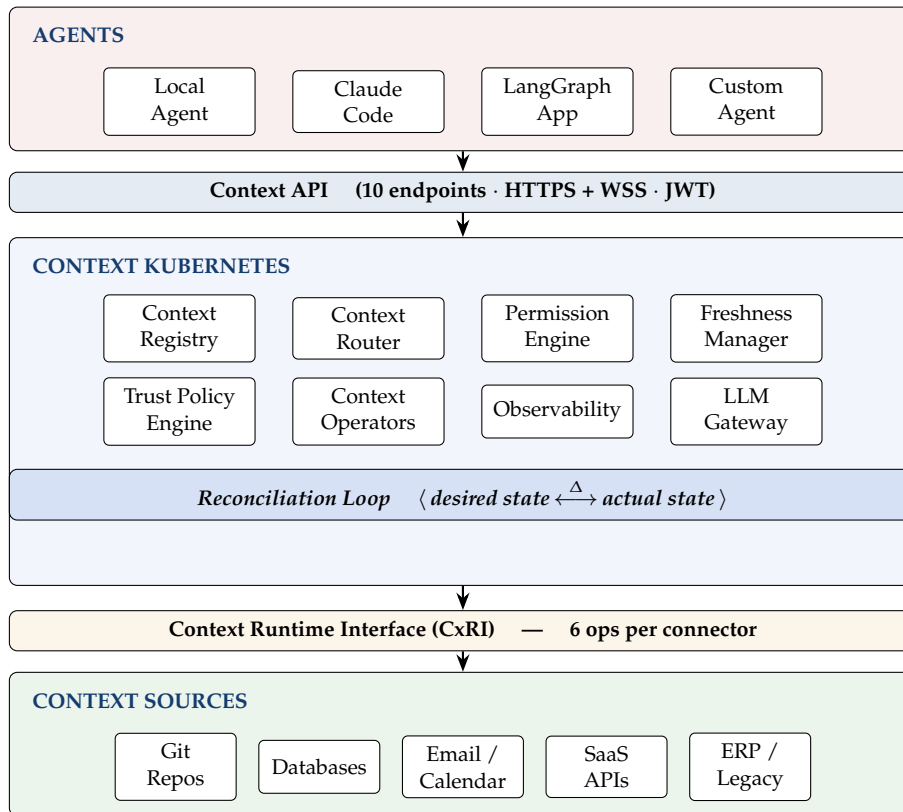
AGENTS

Local Agent

Claude Code

LangGraph App

Custom Agent

Context API (10 endpoints · HTTPS + WSS · JWT)

CONTEXT KUBERNETES

Context Registry

Context Router

Permission Engine

Freshness Manager

Trust Policy Engine

Context Operators

Observability

LLM Gateway

Reconciliation Loop $\langle$ desired state $\overset{\Delta}{\longleftrightarrow}$ actual state $\rangle$

Context Runtime Interface (CxRI) — 6 ops per connector

CONTEXT SOURCES

Git Repos

Databases

Email / Calendar

SaaS APIs

ERP / Legacy